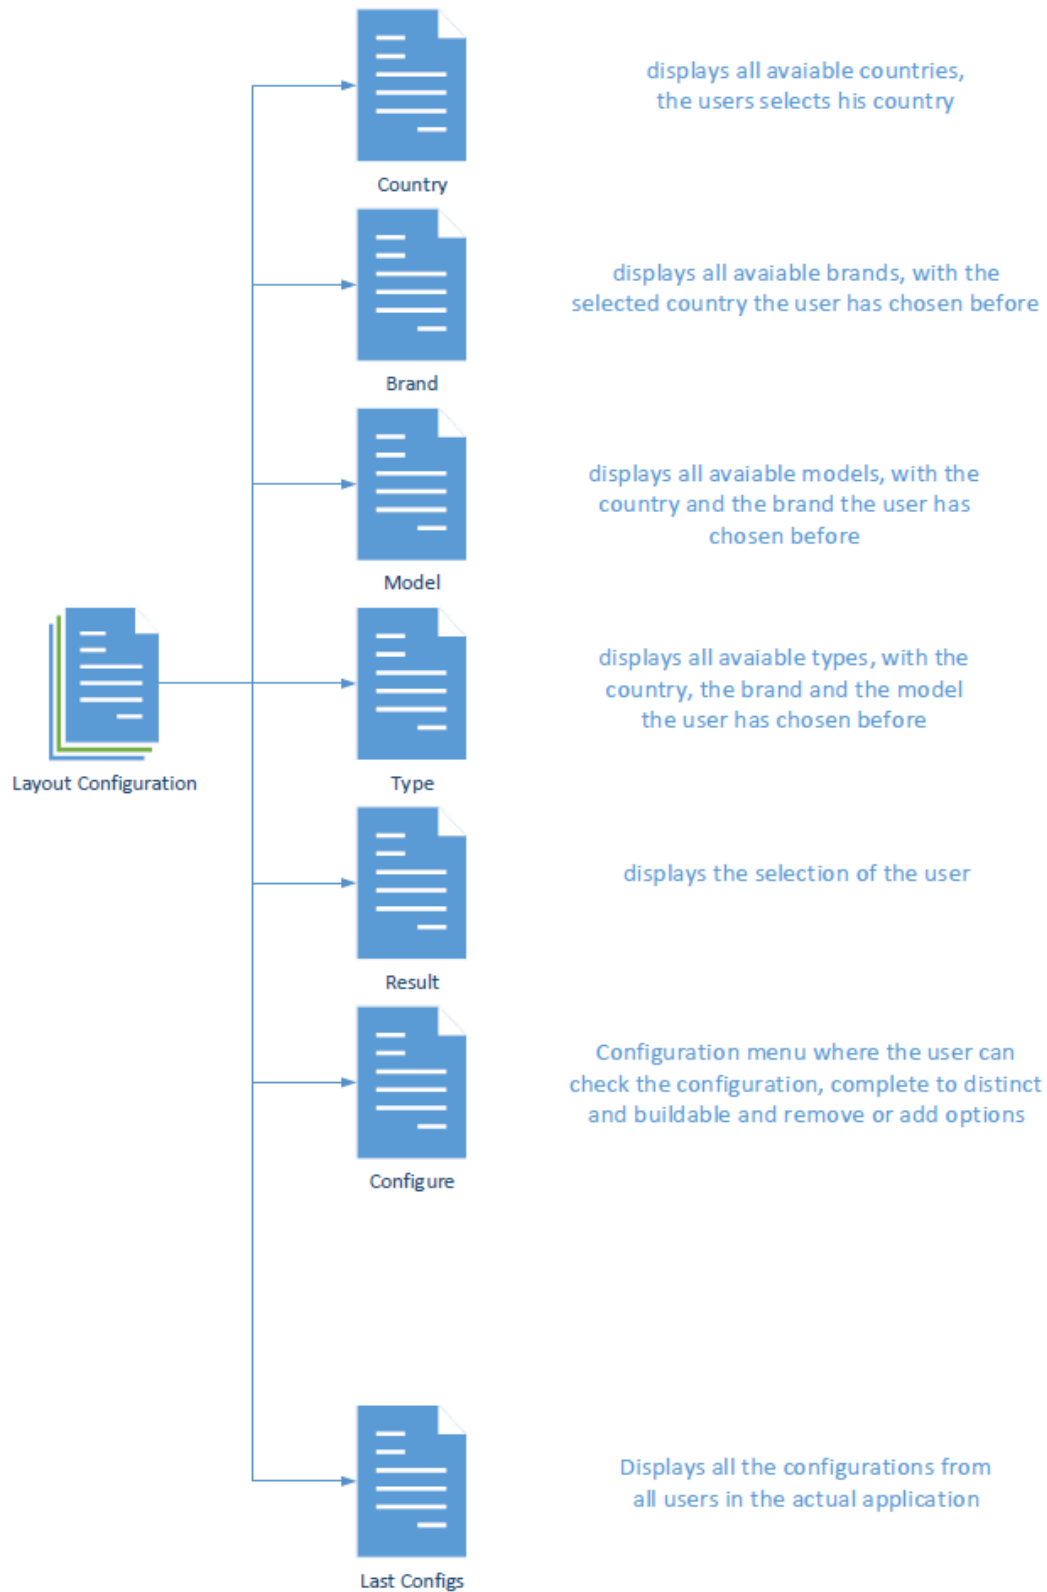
Country

displays all avaiable countries, the users selects his country

Brand

displays all avaiable brands, with the selected country the user has chosen before

Model

displays all avaiable models, with the country and the brand the user has chosen before

Layout Configuration

Type

displays all avaiable types, with the country, the brand and the model the user has chosen before

Result

displays the selection of the user

Configure

Configuration menu where the user can check the configuration, complete to distinct and buildable and remove or add options

Last Configs

Displays all the configurations from all users in the actual application